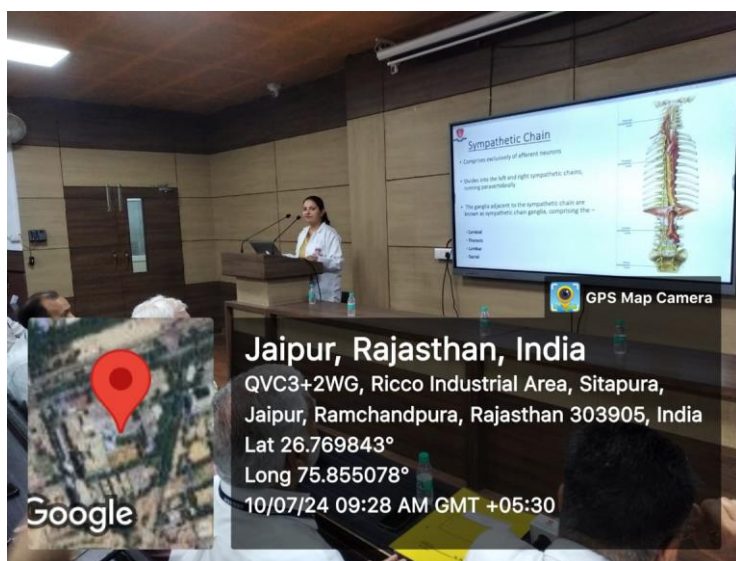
Sympathetic Chain

• Comprises exclusively of afferent neurons

• Divides into the left and right sympathetic chains, running paravertebrally

• The ganglia adjacent to the sympathetic chain are known as sympathetic chain ganglia, comprising the –

• Cervical
• Thoracic
• Lumbar
• Sacral

GPS Map Camera

Jaipur, Rajasthan, India
QVC3+2WG, Ricco Industrial Area, Sitapura, Jaipur, Ramchandpura, Rajasthan 303905, India
Lat 26.769843°
Long 75.855078°
10/07/24 09:28 AM GMT +05:30

Google